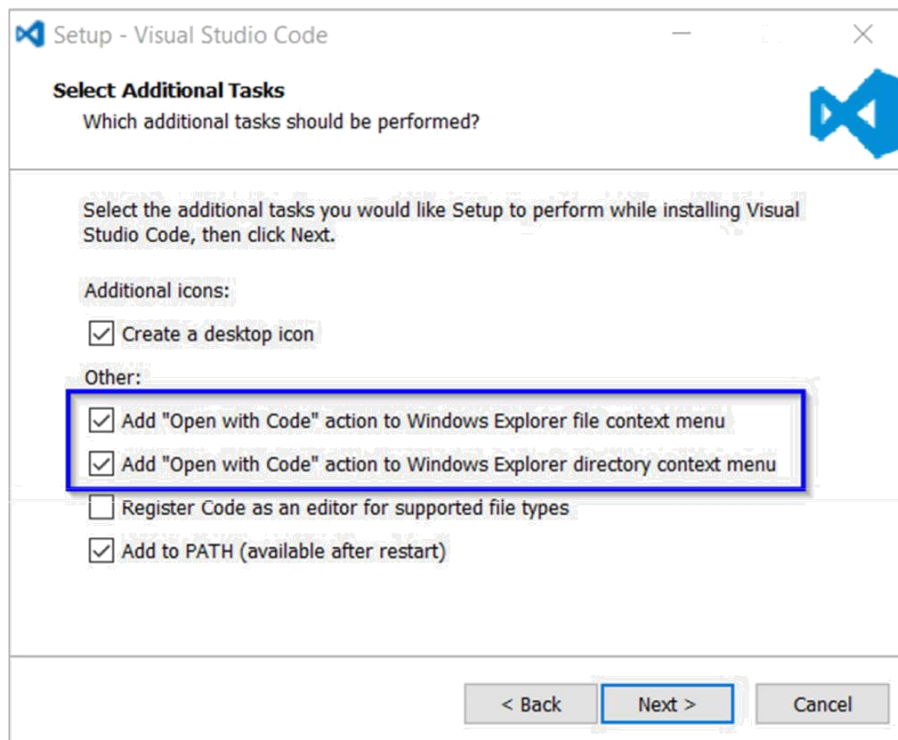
Setup - Visual Studio Code

Select Additional Tasks
Which additional tasks should be performed?

Select the additional tasks you would like Setup to perform while installing Visual Studio Code, then click Next.

Additional icons:

Create a desktop icon

Other:

Add "Open with Code" action to Windows Explorer file context menu

Add "Open with Code" action to Windows Explorer directory context menu

Register Code as an editor for supported file types

Add to PATH (available after restart)

< Back
Next >
Cancel